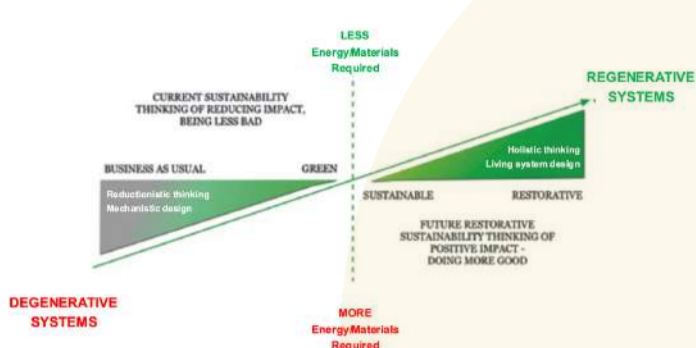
LESS
Energy/Materials
Required

REGENERATIVE
SYSTEMS

CURRENT SUSTAINABILITY
THINKING OF REDUCING IMPACT,
BEING LESS BAD

BUSINESS AS USUAL

GREEN

Reductionistic thinking
Mechanistic design

Holistic thinking
Living system design

SUSTAINABLE

RESTORATIVE

FUTURE RESTORATIVE
SUSTAINABILITY THINKING OF
POSITIVE IMPACT -
DOING MORE GOOD

DEGENERATIVE
SYSTEMS

MORE
Energy/Materials
Required